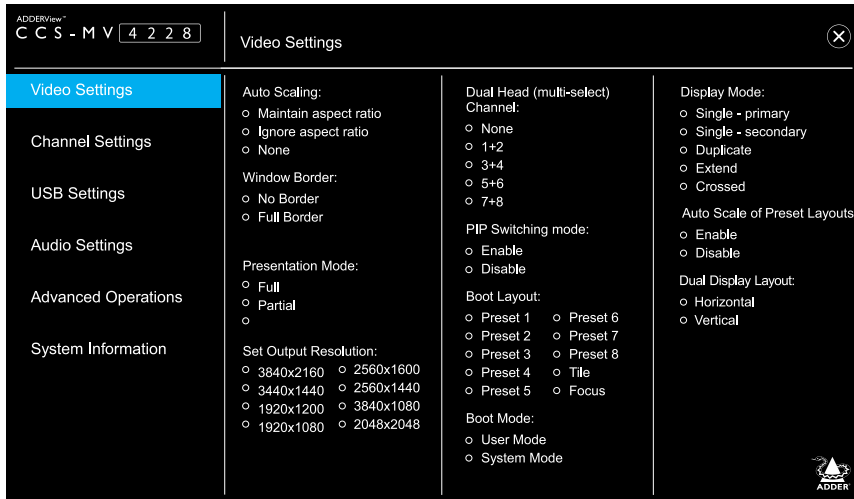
ADDERView™
CCS-MV 4228

Video Settings

Video Settings
Channel Settings
USB Settings
Audio Settings
Advanced Operations
System Information

Auto Scaling:
Maintain aspect ratio
Ignore aspect ratio
None

Window Border:
No Border
Full Border

Presentation Mode:
Full
Partial

Set Output Resolution:
3840x2160
2560x1600
3440x1440
2560x1440
1920x1200
3840x1080
1920x1080
2048x2048

Dual Head (multi-select) Channel:
None
1+2
3+4
5+6
7+8

PIP Switching mode:
Enable
Disable

Boot Layout:
Preset 1
Preset 6
Preset 2
Preset 7
Preset 3
Preset 8
Preset 4
Tile
Preset 5
Focus

Boot Mode:
User Mode
System Mode

Display Mode:
Single - primary
Single - secondary
Duplicate
Extend
Crossed

Auto Scale of Preset Layouts
Enable
Disable

Dual Display Layout:
Horizontal
Vertical

ADDER